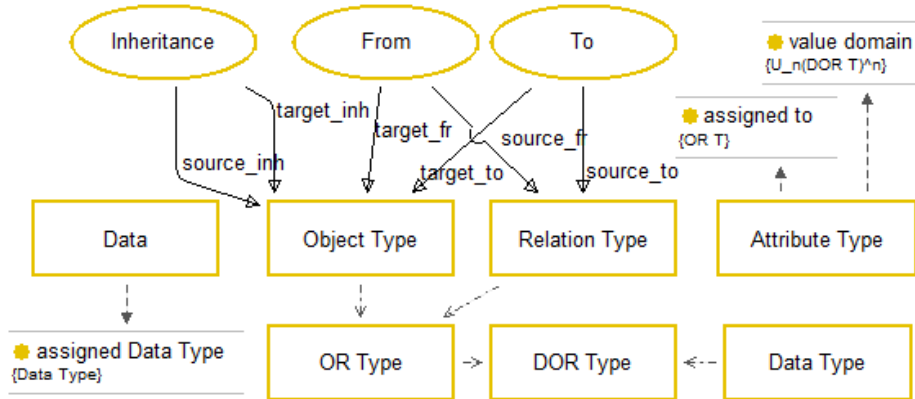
Inheritance

From

To

value domain
{U_n(DOR T)^n}

assigned to
{OR T}

target_inh

target_fr

source_fr

source_inh

target_to

source_to

Data

Object Type

Relation Type

Attribute Type

assigned Data Type
{Data Type}

OR Type

DOR Type

Data Type